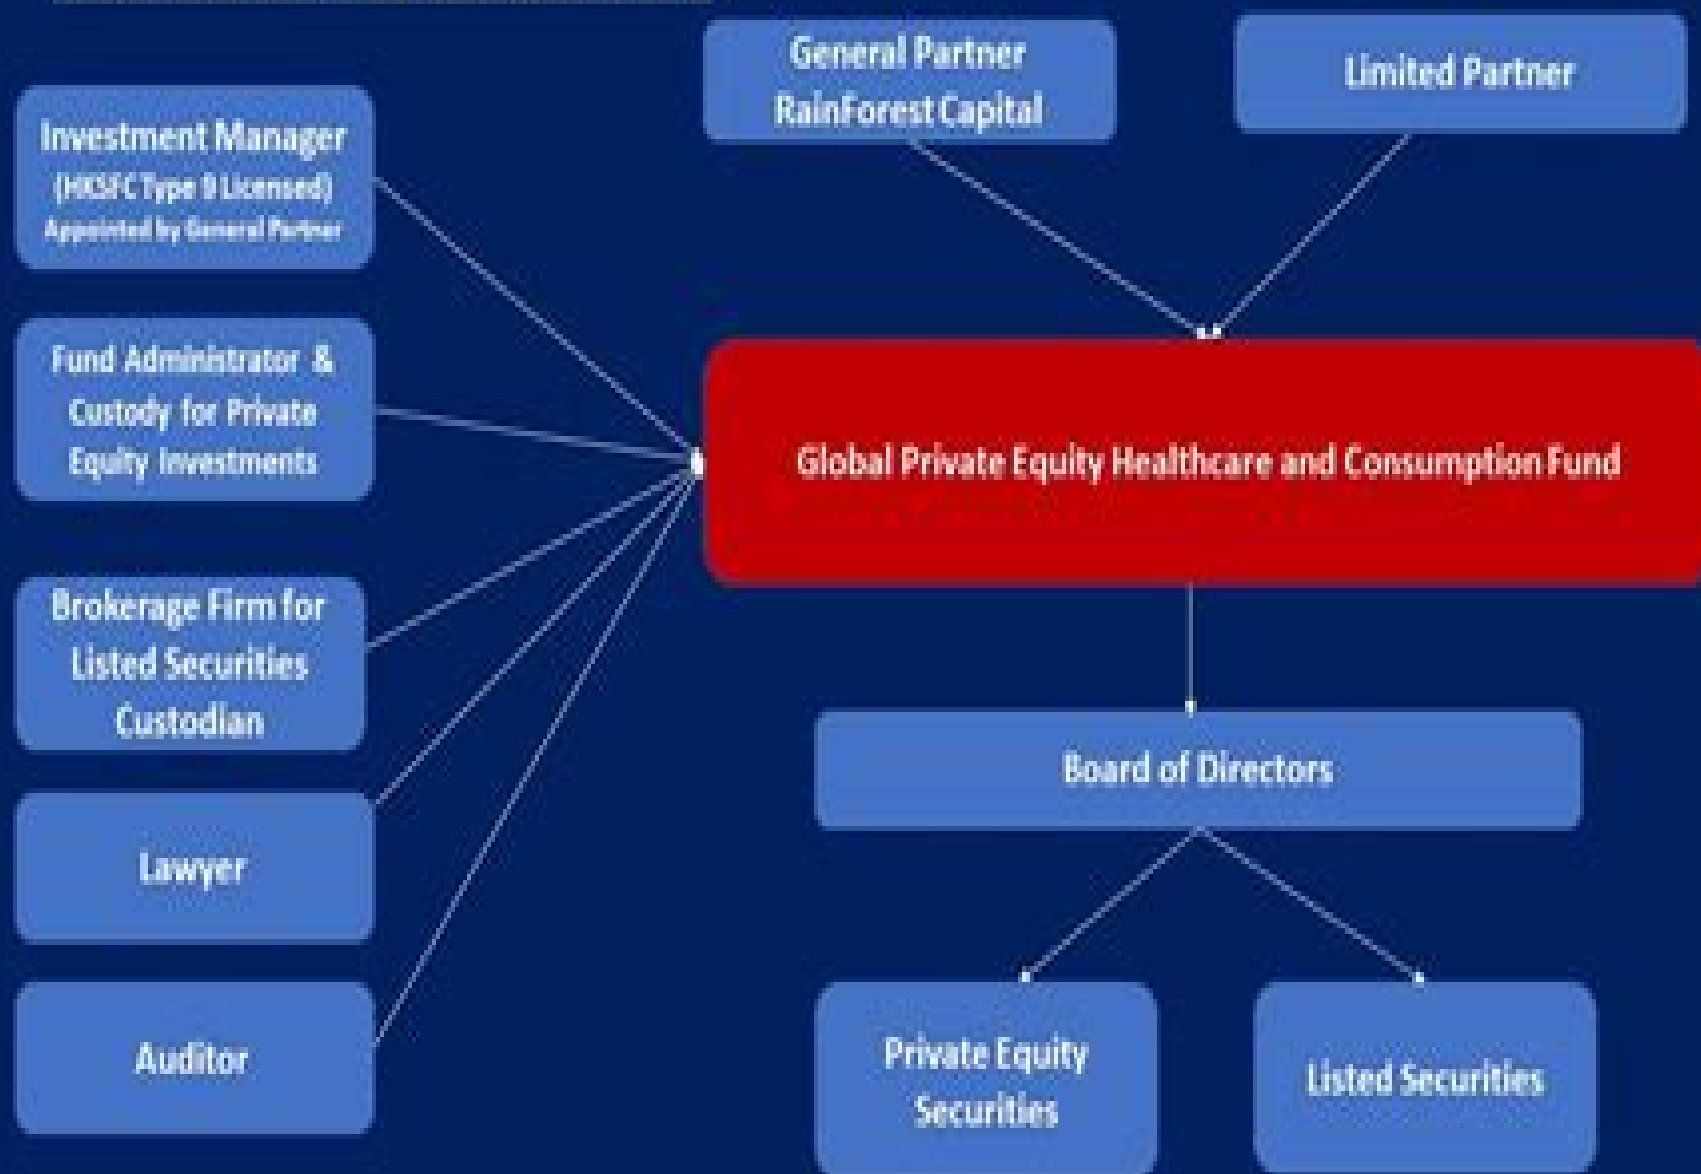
General Partner
RainForest Capital

Limited Partner

Investment Manager
(HKSFC Type 9 Licensed)
Appointed by General Partner

Fund Administrator &
Custody for Private
Equity Investments

Brokerage Firm for
Listed Securities
Custodian

Lawyer

Auditor

Global Private Equity Healthcare and Consumption Fund

Board of Directors

Private Equity
Securities

Listed Securities